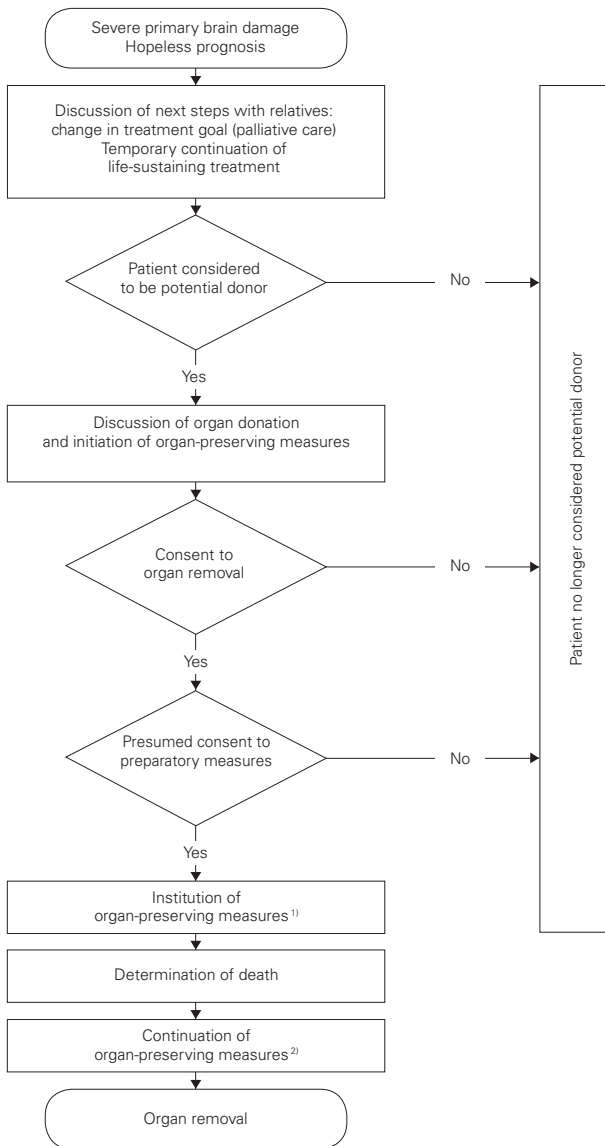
Severe primary brain damage
Hopeless prognosis

Discussion of next steps with relatives: change in treatment goal (palliative care)
Temporary continuation of life-sustaining treatment

Patient considered to be potential donor

No

Yes

Discussion of organ donation and initiation of organ-preserving measures

Consent to organ removal

No

Yes

Presumed consent to preparatory measures

No

Yes

Institution of organ-preserving measures $^{1)}$

Determination of death

Continuation of organ-preserving measures $^{2)}$

Organ removal

Patient no longer considered potential donor